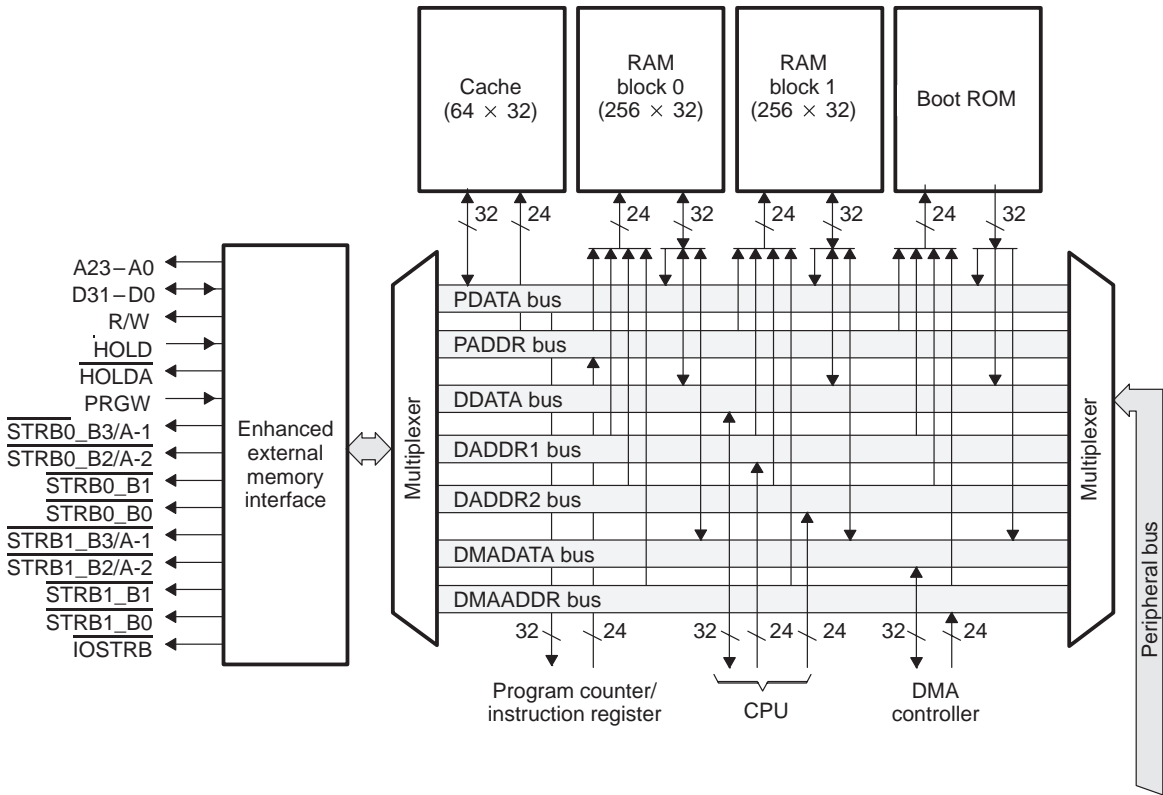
Cache
(64 × 32)

RAM
block 0
(256 × 32)

RAM
block 1
(256 × 32)

Boot ROM

32 24 24 32 24 32 24 32

A23 – A0
D31 – D0
R/W
HOLD
HOLDA
PRGW
STRB0_B3/A-1
STRB0_B2/A-2
STRB0_B1
STRB0_B0
STRB1_B3/A-1
STRB1_B2/A-2
STRB1_B1
STRB1_B0
IOSTRB

Enhanced
external
memory
interface

Multiplexer

PDATA bus
PADDR bus
DDATA bus
DADDR1 bus
DADDR2 bus
DMADATA bus
DMAADDR bus

Multiplexer

Peripheral bus

32 24 32 24 24 32 24

Program counter/
instruction register

CPU

DMA
controller